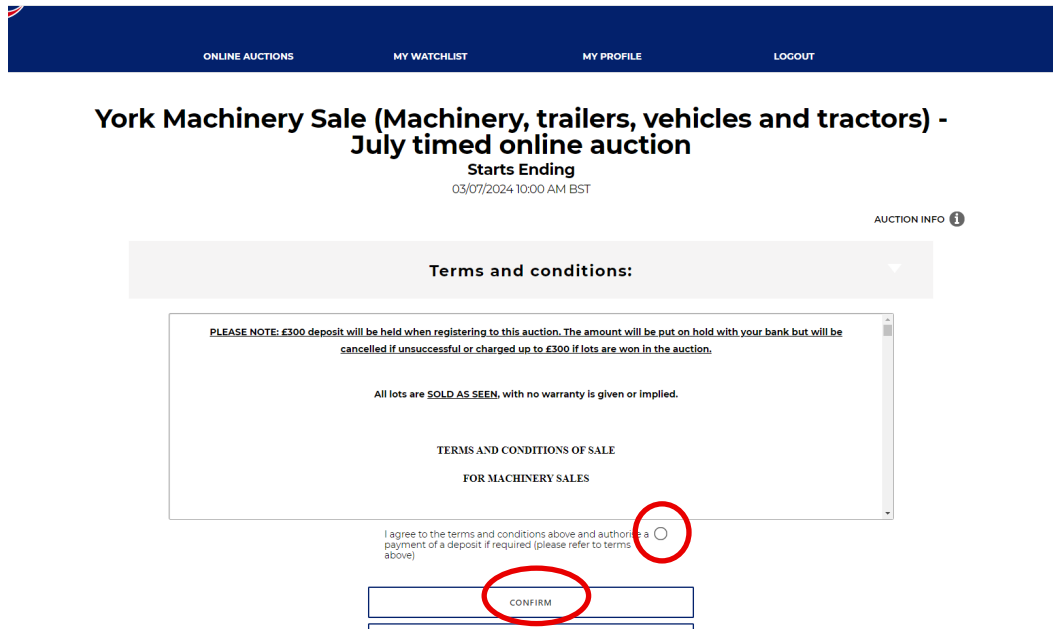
ONLINE AUCTIONS MY WATCHLIST MY PROFILE LOGOUT

York Machinery Sale (Machinery, trailers, vehicles and tractors) - July timed online auction

Starts Ending

03/07/2024 10:00 AM BST

AUCTION INFO

Terms and conditions:

PLEASE NOTE: £300 deposit will be held when registering to this auction. The amount will be put on hold with your bank but will be cancelled if unsuccessful or charged up to £300 if lots are won in the auction.

All lots are SOLD AS SEEN, with no warranty is given or implied.

TERMS AND CONDITIONS OF SALE

FOR MACHINERY SALES

I agree to the terms and conditions above and authorise a payment of a deposit if required (please refer to terms above)

CONFIRM